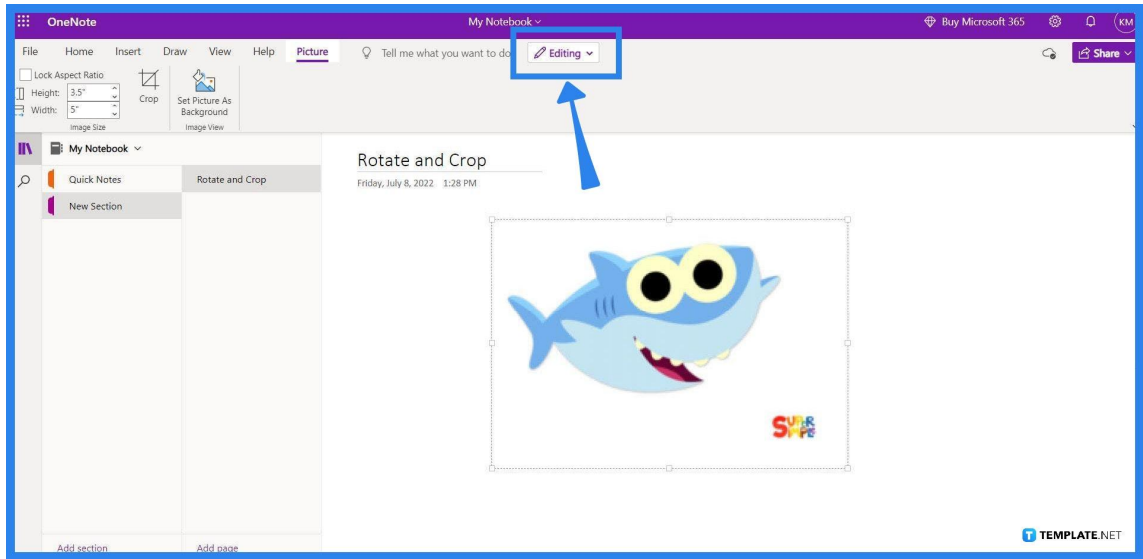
OneNote

My Notebook

Buy Microsoft 365

KM

File Home Insert Draw View Help Picture

Tell me what you want to do

Editing

Share

Lock Aspect Ratio

Height: 3.5"

Width: 5"

Image Size

Crop

Set Picture As Background

Image View

My Notebook

Quick Notes

New Section

Rotate and Crop

Rotate and Crop

Friday, July 8, 2022 1:28 PM

SUPER SIMPLE

Add section

Add page

TEMPLATE.NET